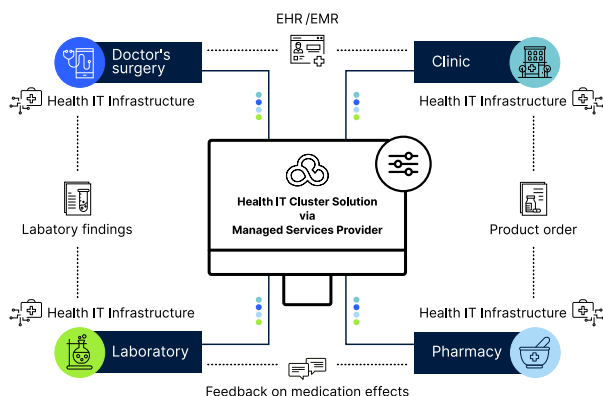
EHR /EMR

Doctor's surgery

Clinic

Health IT Infrastructure

Health IT Infrastructure

Health IT Cluster Solution via Managed Services Provider

Labatory findings

Product order

Health IT Infrastructure

Health IT Infrastructure

Laboratory

Pharmacy

Feedback on medication effects